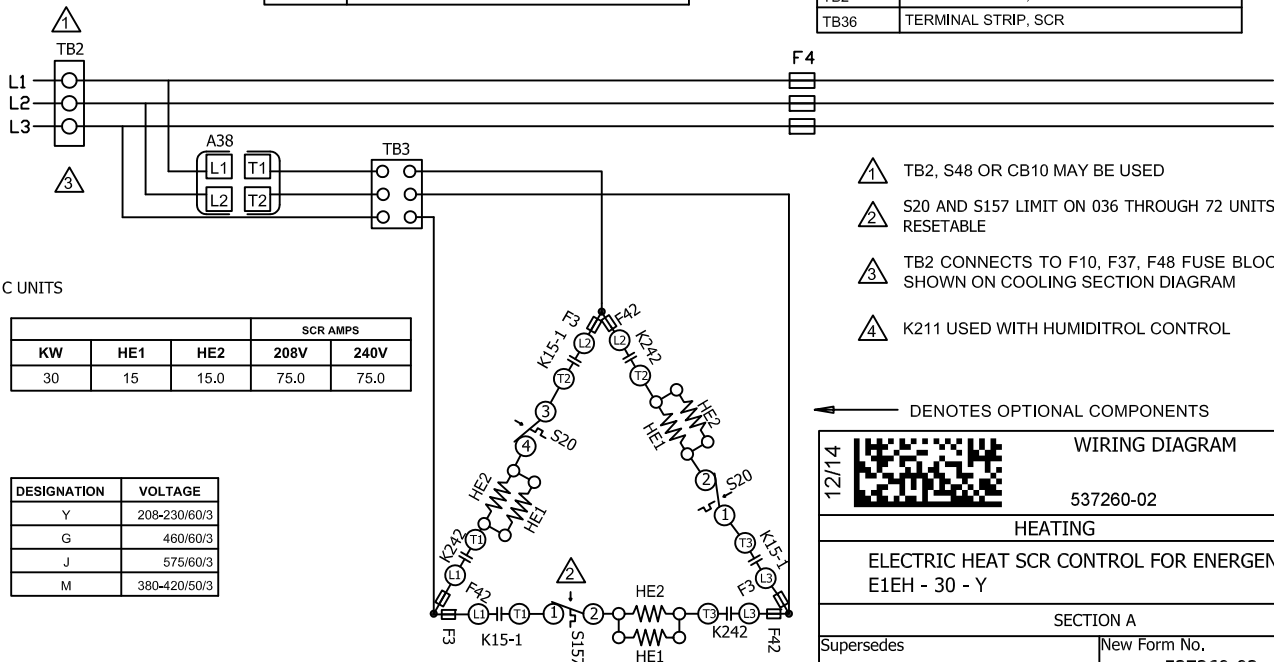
1

TB2

L1
L2
L3

3

A38
L1 T1
L2 T2

TB3

F4

| TB2 | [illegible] |
|---|---|
| TB36 | TERMINAL STRIP, SCR |

1 TB2, S48 OR CB10 MAY BE USED

2 S20 AND S157 LIMIT ON 036 THROUGH 72 UNITS RESETABLE

3 TB2 CONNECTS TO F10, F37, F48 FUSE BLOC SHOWN ON COOLING SECTION DIAGRAM

4 K211 USED WITH HUMIDITROL CONTROL

C UNITS

| | | | SCR AMPS | |
|---|---|---|---|---|
| KW | HE1 | HE2 | 208V | 240V |
| 30 | 15 | 15.0 | 75.0 | 75.0 |

| DESIGNATION | VOLTAGE |
|---|---|
| Y | 208-230/60/3 |
| G | 460/60/3 |
| J | 575/60/3 |
| M | 380-420/50/3 |

F3 F42 K15-1 K242 L2 L2 T2 T2 HE2 HE1 3 4 S20 HE2 HE1 2 S20 1 T3 K15-1 L3 F3 K242 T1 L1 F42 2 F3 L1 T1 K15-1 1 S157 2 HE2 HE1 T3 K242 L3 F42

DENOTES OPTIONAL COMPONENTS

12/14

WIRING DIAGRAM

537260-02

HEATING

ELECTRIC HEAT SCR CONTROL FOR ENERGEN
E1EH - 30 - Y

SECTION A

Supersedes

New Form No.